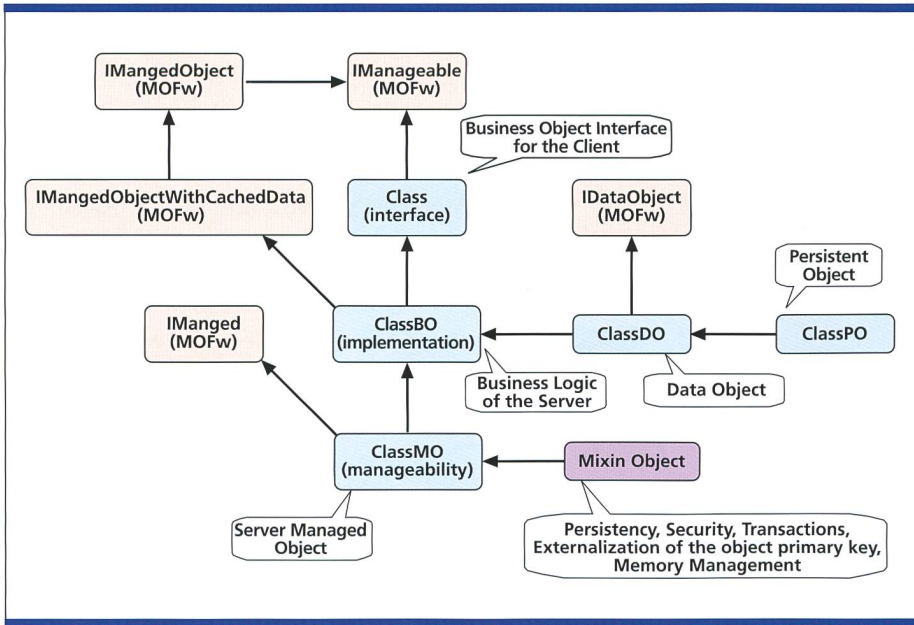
IMangedObject (MOFw)

IManageable (MOFw)

Business Object Interface for the Client

IMangedObjectWithCachedData (MOFw)

Class (interface)

IDataObject (MOFw)

Persistent Object

IManged (MOFw)

ClassBO (implementation)

ClassDO

ClassPO

Business Logic of the Server

Data Object

ClassMO (manageability)

Mixin Object

Server Managed Object

Persistency, Security, Transactions, Externalization of the object primary key, Memory Management